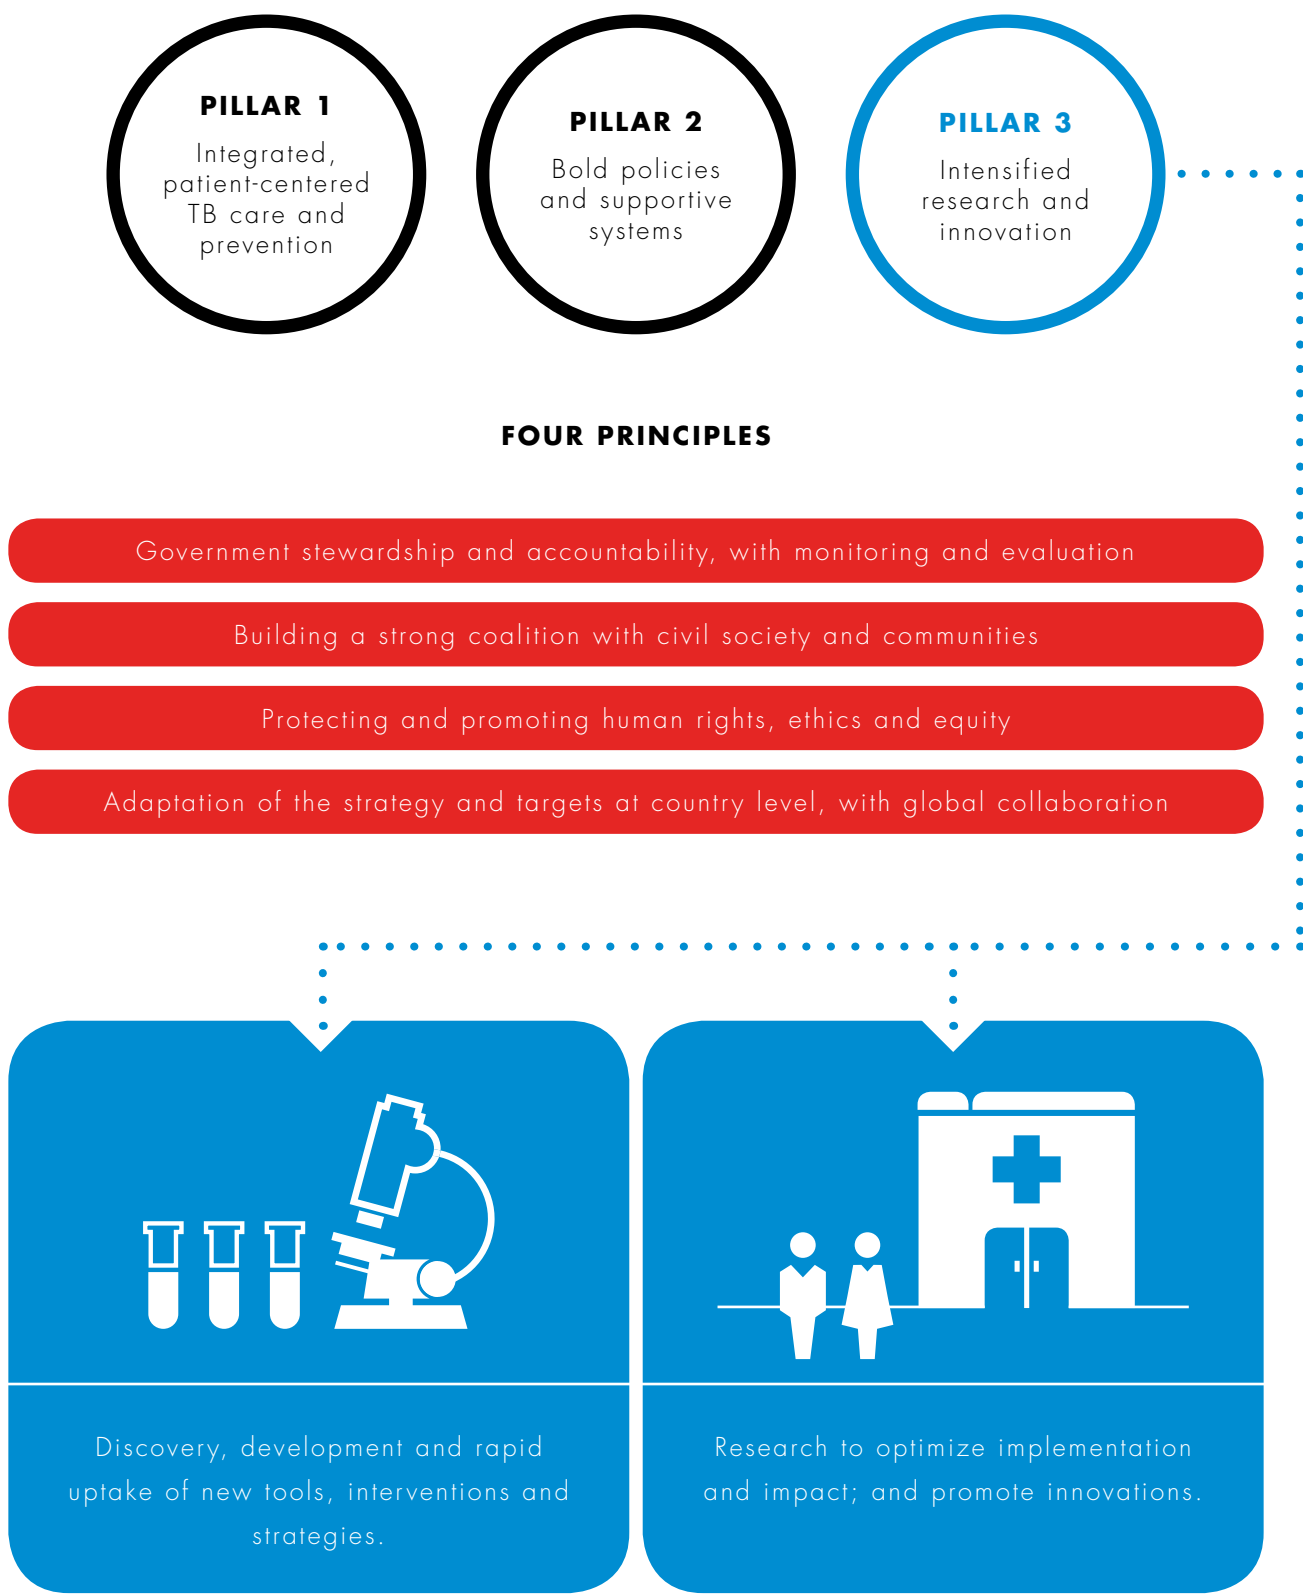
PILLAR 1
Integrated, patient-centered TB care and prevention

PILLAR 2
Bold policies and supportive systems

PILLAR 3
Intensified research and innovation

FOUR PRINCIPLES

Government stewardship and accountability, with monitoring and evaluation

Building a strong coalition with civil society and communities

Protecting and promoting human rights, ethics and equity

Adaptation of the strategy and targets at country level, with global collaboration

Discovery, development and rapid uptake of new tools, interventions and strategies.

Research to optimize implementation and impact; and promote innovations.